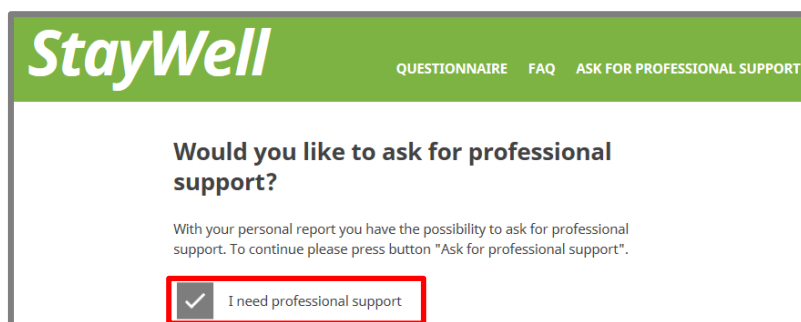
StayWell

QUESTIONNAIRE FAQ ASK FOR PROFESSIONAL SUPPORT

Would you like to ask for professional support?

With your personal report you have the possibility to ask for professional support. To continue please press button "Ask for professional support".

I need professional support